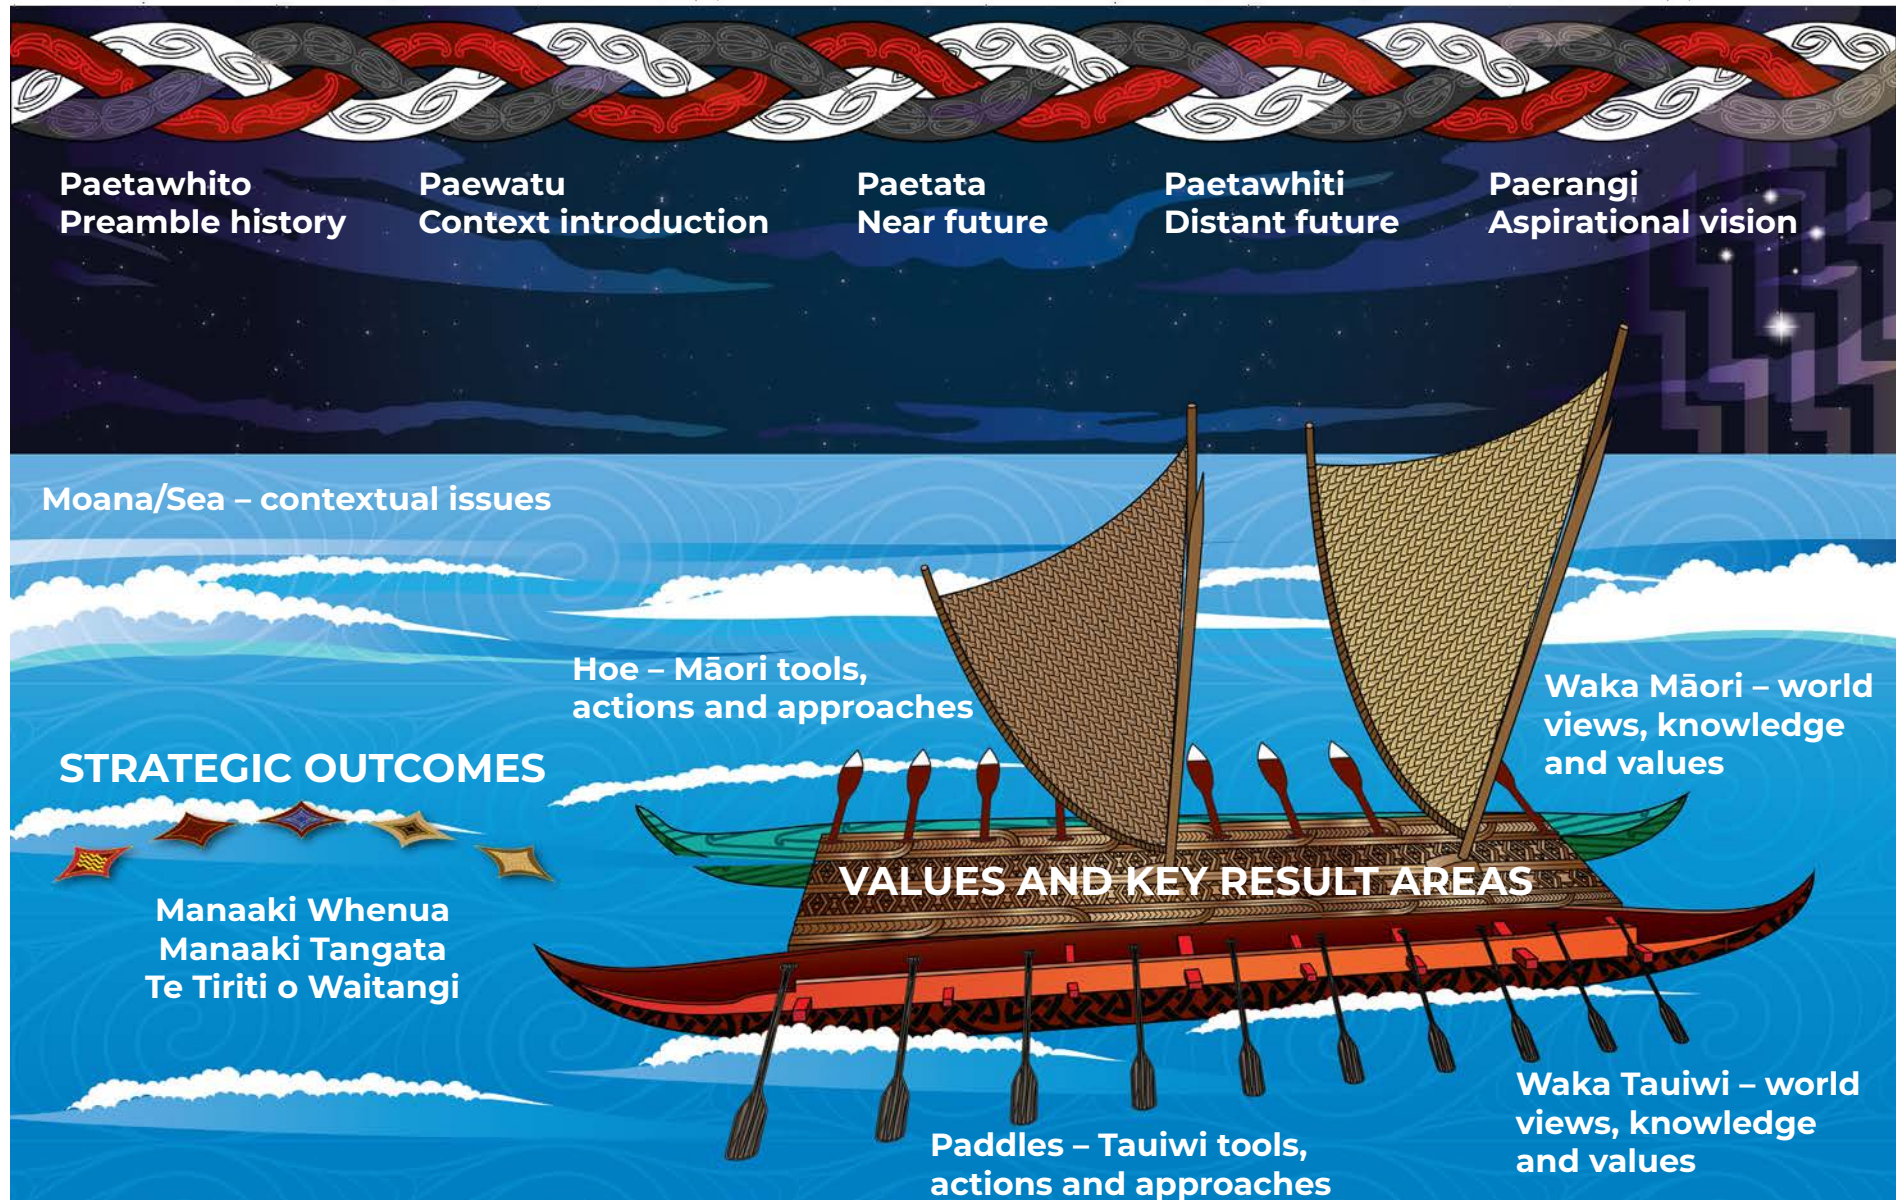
Paetawhito
Preamble history

Paewatu
Context introduction

Paetata
Near future

Paetawhiti
Distant future

Paerangi
Aspirational vision

Moana/Sea – contextual issues

Hoe – Māori tools, actions and approaches

Waka Māori – world views, knowledge and values

STRATEGIC OUTCOMES

Manaaki Whenua
Manaaki Tangata
Te Tiriti o Waitangi

VALUES AND KEY RESULT AREAS

Waka Tauiwi – world views, knowledge and values

Paddles – Tauiwi tools, actions and approaches